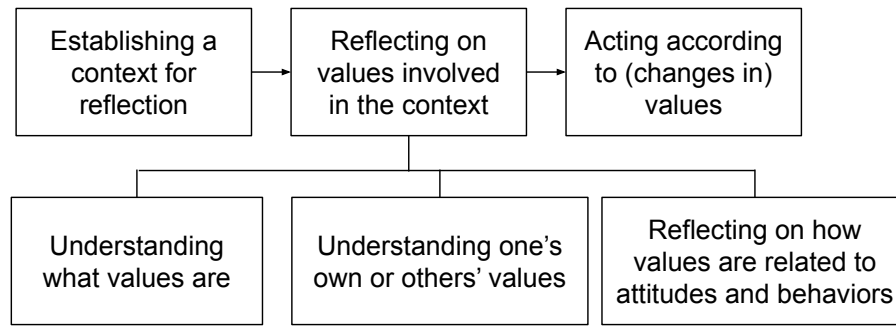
Establishing a context for reflection

Reflecting on values involved in the context

Acting according to (changes in) values

Understanding what values are

Understanding one's own or others' values

Reflecting on how values are related to attitudes and behaviors